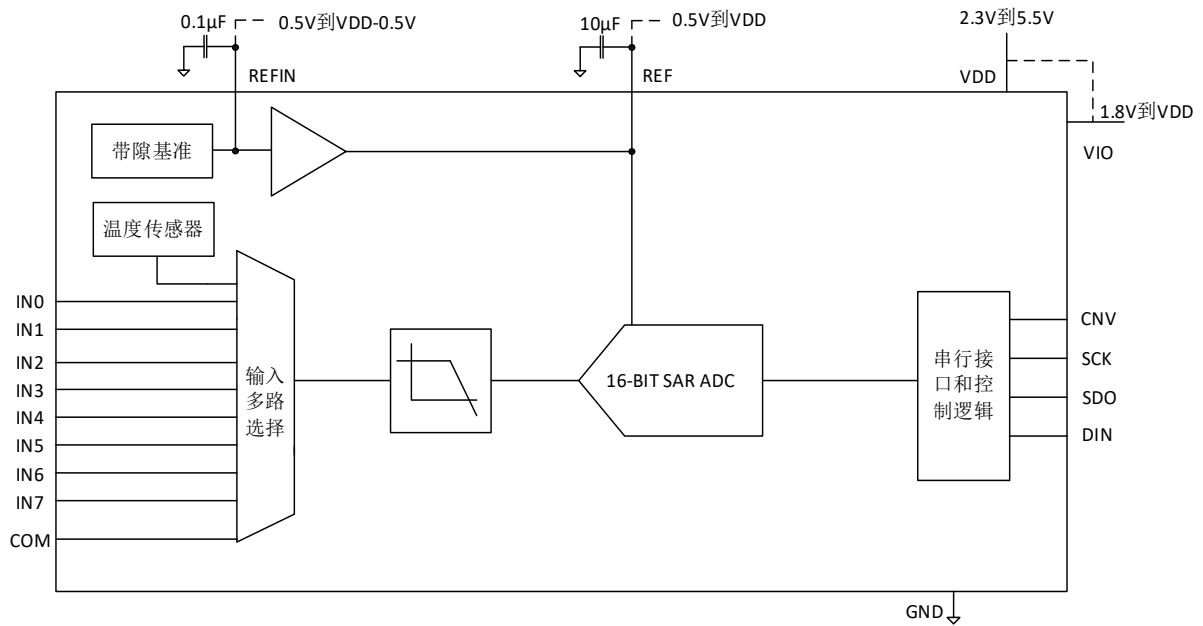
0.1μF 0.5V到VDD-0.5V

REFIN

10μF 0.5V到VDD

REF

2.3V到5.5V

VDD

1.8V到VDD

VIO

带隙基准

温度传感器

IN0
IN1
IN2
IN3
IN4
IN5
IN6
IN7
COM

输入多路选择

16-BIT SAR ADC

串行接口和控制逻辑

CNV
SCK
SDO
DIN

GND